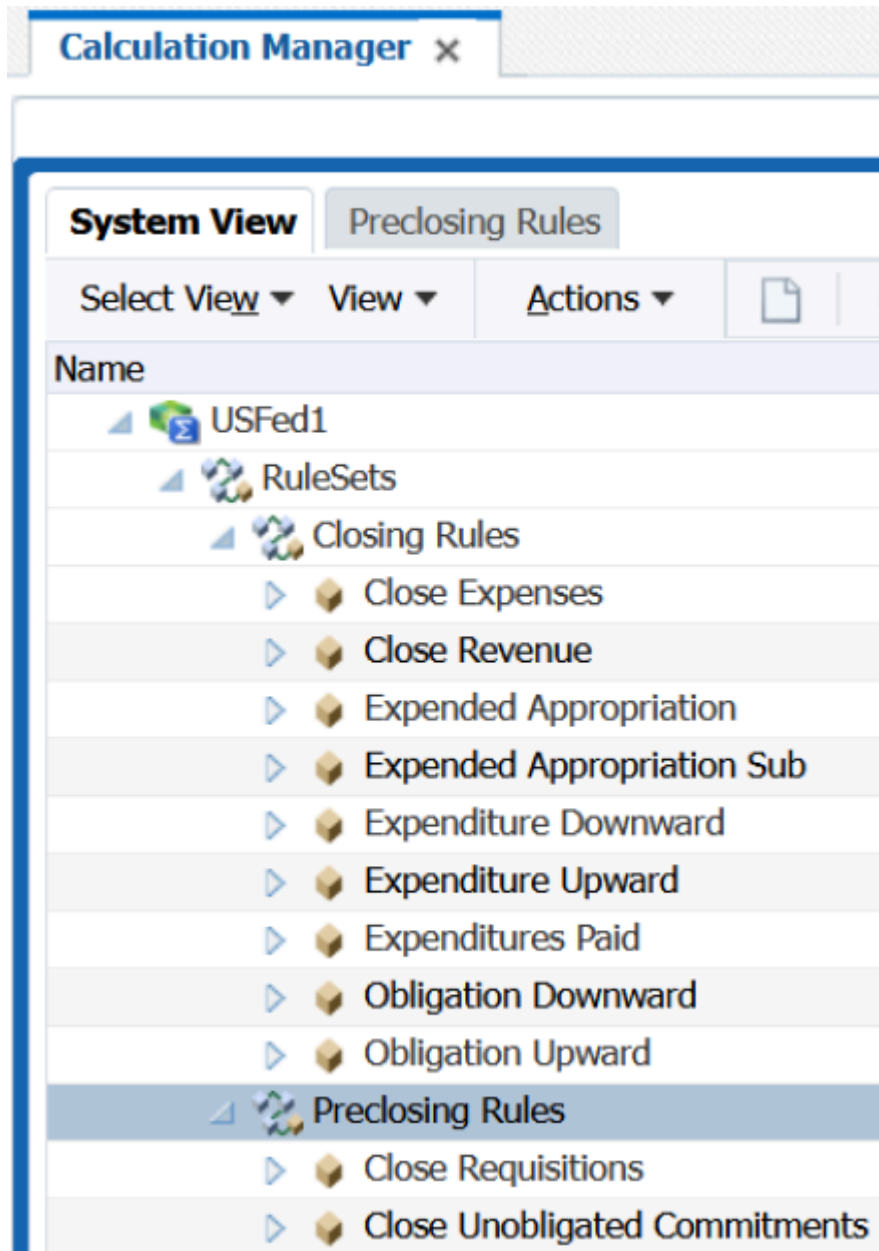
Calculation Manager ×

System View
Preclosing Rules

Select View ▾ View ▾ Actions ▾

Name

USFed1
RuleSets
Closing Rules
Close Expenses
Close Revenue
Expended Appropriation
Expended Appropriation Sub
Expenditure Downward
Expenditure Upward
Expenditures Paid
Obligation Downward
Obligation Upward
Preclosing Rules
Close Requisitions
Close Unobligated Commitments